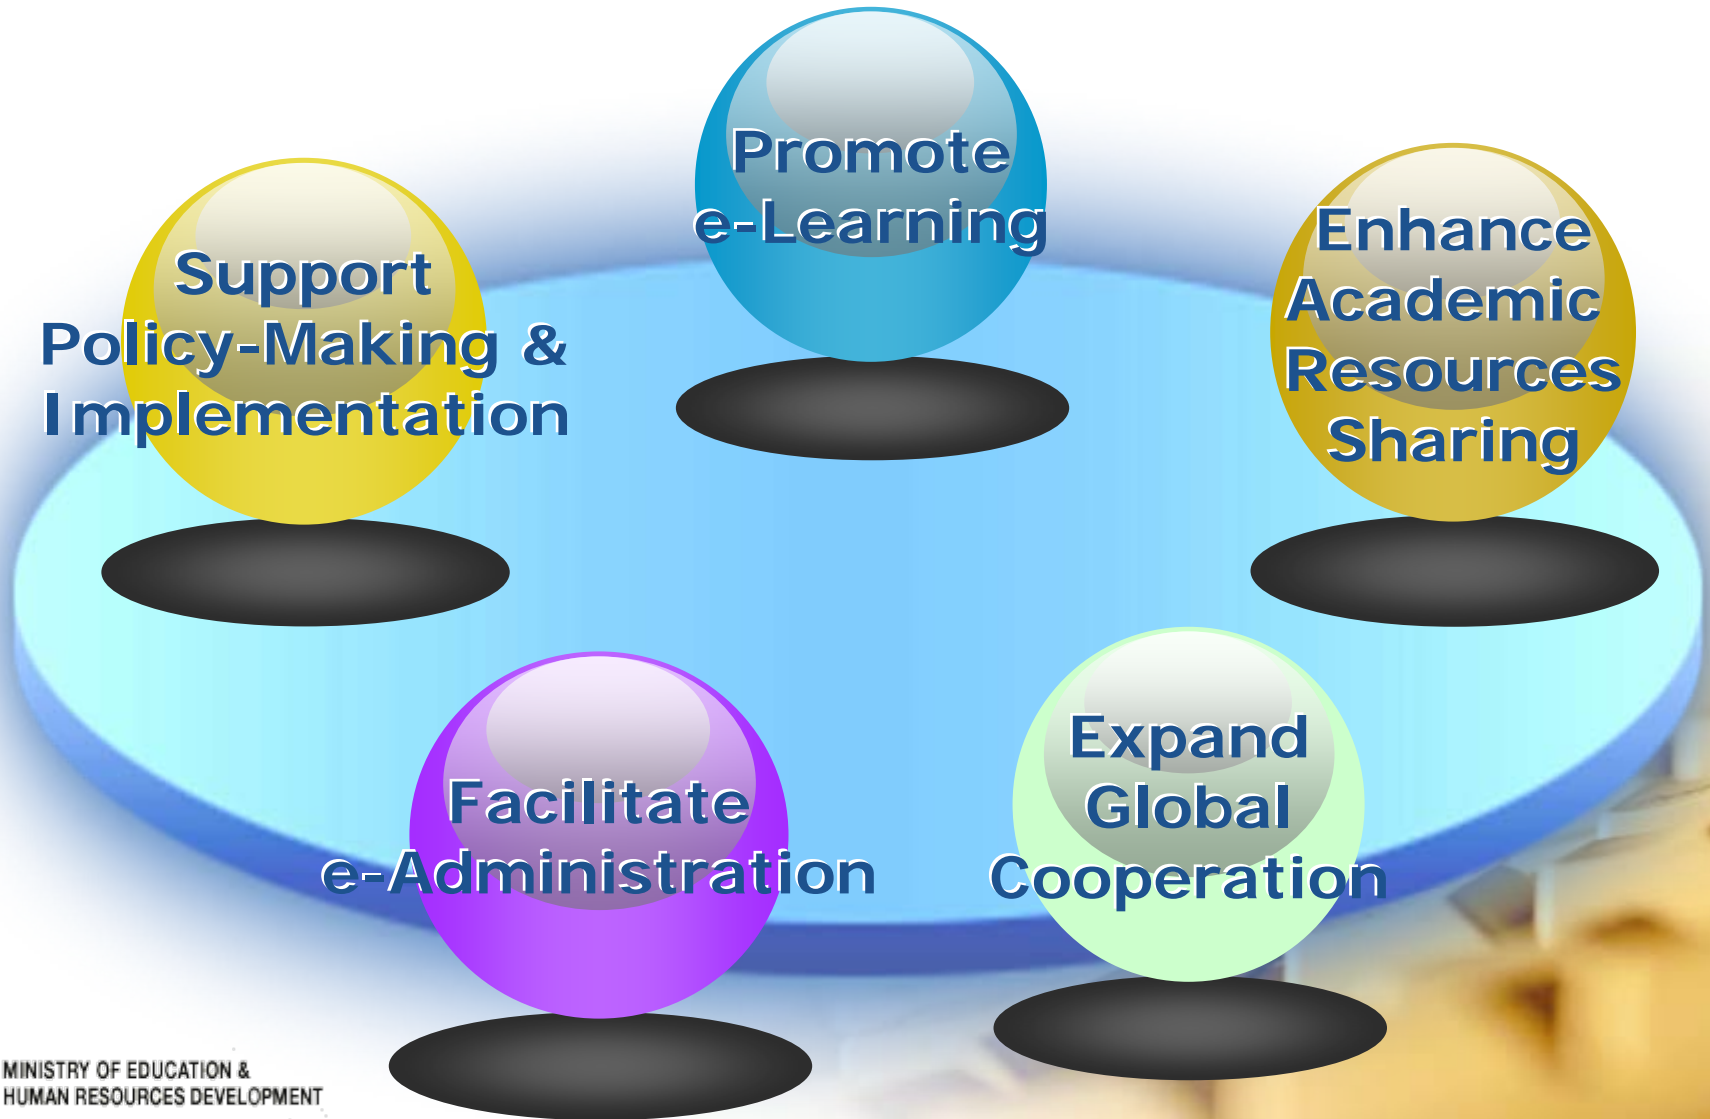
Promote e-Learning

Support Policy-Making & Implementation

Enhance Academic Resources Sharing

Facilitate e-Administration

Expand Global Cooperation

MINISTRY OF EDUCATION & HUMAN RESOURCES DEVELOPMENT